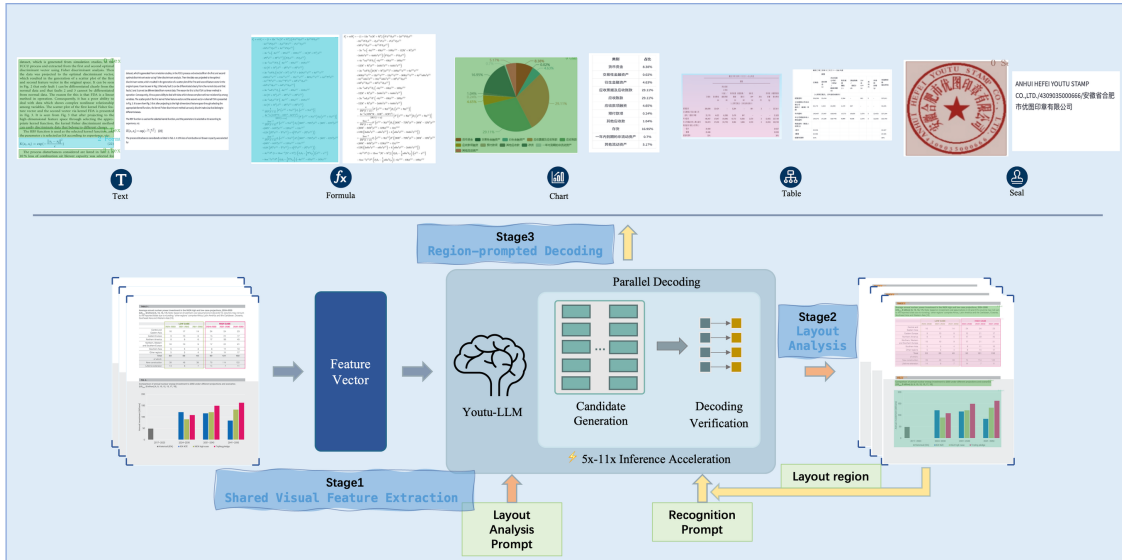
Text

Formula

Chart

Table

ANHUI HEFEI YOUTU STAMP CO.,LTD./4309035000666/安徽省合肥市优图印章有限公司

Seal

Stage3
Region-prompted Decoding

Parallel Decoding

Feature Vector

Youtu-LLM

Candidate Generation

Decoding Verification

5x-11x Inference Acceleration

Stage2
Layout Analysis

Layout region

Stage1
Shared Visual Feature Extraction

Layout Analysis Prompt

Recognition Prompt